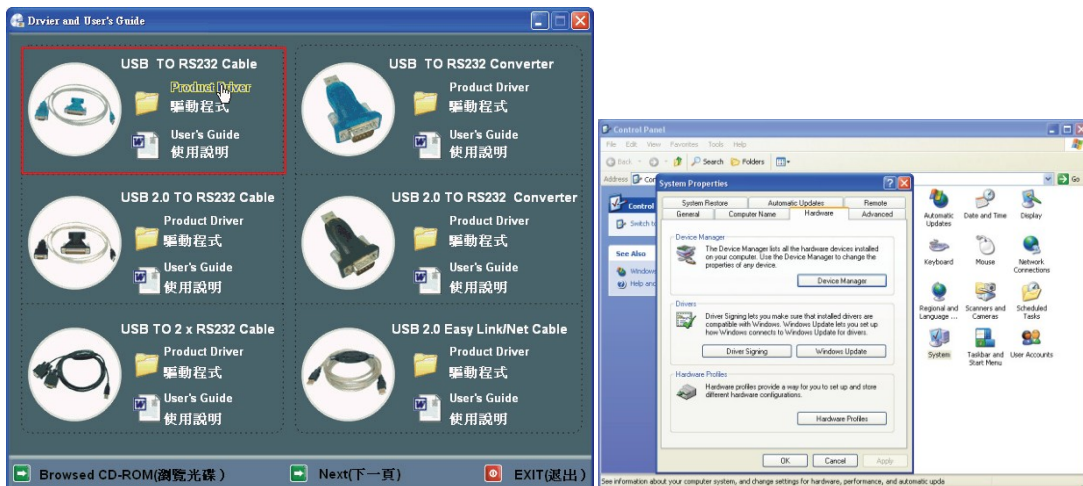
Drvier and User's Guide

USB TO RS232 Cable
Product Driver
驅動程式
User's Guide
使用說明

USB TO RS232 Converter
Product Driver
驅動程式
User's Guide
使用說明

USB 2.0 TO RS232 Cable
Product Driver
驅動程式
User's Guide
使用說明

USB 2.0 TO RS232 Converter
Product Driver
驅動程式
User's Guide
使用說明

USB TO 2 x RS232 Cable
Product Driver
驅動程式
User's Guide
使用說明

USB 2.0 Easy Link/Net Cable
Product Driver
驅動程式
User's Guide
使用說明

Browsed CD-ROM(瀏覽光碟)
Next(下一頁)
EXIT(退出)

Control Panel
File Edit View Favorites Tools Help
Back Search Folders
Address Co
Go
Control
Switch to
See Also
Windows
Help and

System Properties
System Restore | Automatic Updates | Remote
General | Computer Name | Hardware | Advanced

Device Manager
The Device Manager lists all the hardware devices installed on your computer. Use the Device Manager to change the properties of any device.
Device Manager

Drivers
Driver Signing lets you make sure that installed drivers are compatible with Windows. Windows Update lets you set up how Windows connects to Windows Update for drivers.
Driver Signing
Windows Update

Hardware Profiles
Hardware profiles provide a way for you to set up and store different hardware configurations.
Hardware Profiles

OK
Cancel
Apply

Automatic Updates
Date and Time
Display
Keyboard
Mouse
Network Connections
Regional and Language ...
Scanners and Cameras
Scheduled Tasks
System
Taskbar and Start Menu
User Accounts

See information about your computer system, and change settings for hardware, performance, and automatic upda